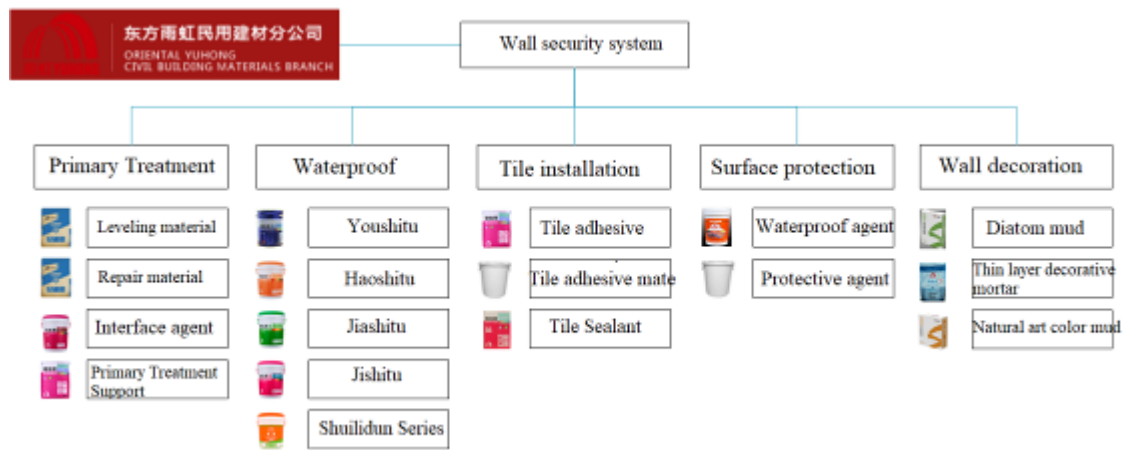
东方雨虹民用建材分公司
ORIENTAL YUHONG
CIVIL BUILDING MATERIALS BRANCH

Wall security system

Primary Treatment

Leveling material

Repair material

Interface agent

Primary Treatment Support

Waterproof

Youshitu

Haoshitu

Jiashitu

Jishitu

Shuilidun Series

Tile installation

Tile adhesive

Tile adhesive mate

Tile Sealant

Surface protection

Waterproof agent

Protective agent

Wall decoration

Diatom mud

Thin layer decorative mortar

Natural art color mud